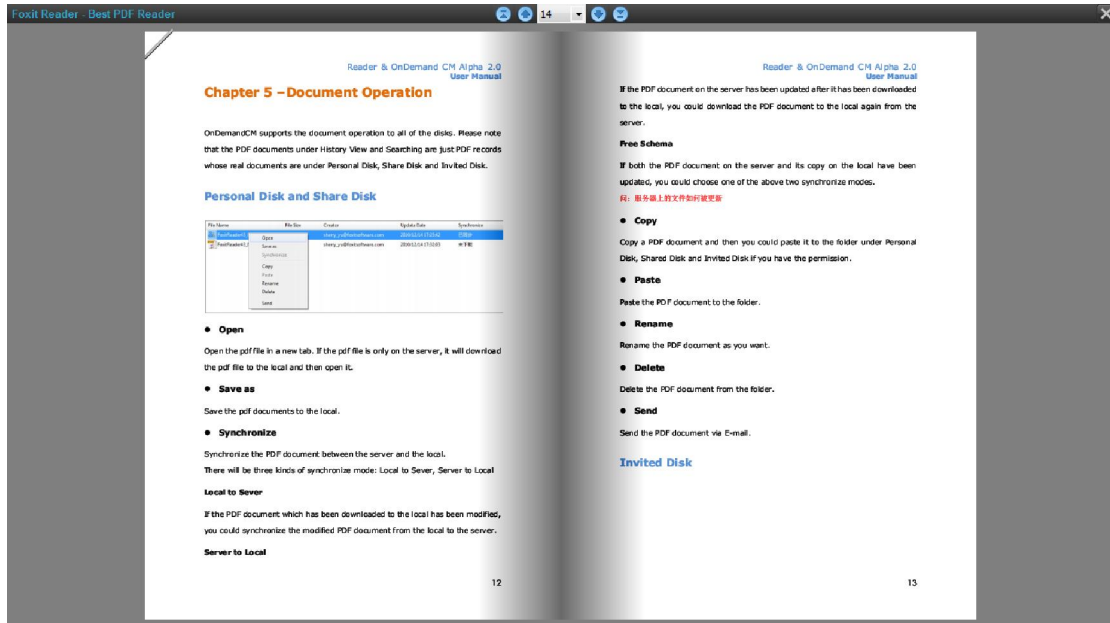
Foxit Reader - Best PDF Reader

14

Reader & OnDemand CM Alpha 2.0
User Manual

Chapter 5 –Document Operation

OnDemandCM supports the document operation to all of the disks. Please note that the PDF documents under History View and Searching are just PDF records whose real documents are under Personal Disk, Share Disk and Invited Disk.

Personal Disk and Share Disk

| File Name | File Size | Creator | Update Date | Synchronize |
|---|---|---|---|---|
| FoxitReader4... | | sherry_yu@foxitsoftware.com | 2010-12-14 17:02:42 | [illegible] |
| FoxitReader4.2... | | sherry_yu@foxitsoftware.com | 2010-12-14 17:02:03 | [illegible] |

Open
Save as
Synchronize
Copy
Paste
Rename
Delete
Send

● Open

Open the pdf file in a new tab. If the pdf file is only on the server, it will download the pdf file to the local and then open it.

● Save as

Save the pdf documents to the local.

● Synchronize

Synchronize the PDF document between the server and the local.
There will be three kinds of synchronize mode: Local to Sever, Server to Local

Local to Sever

If the PDF document which has been downloaded to the local has been modified, you could synchronize the modified PDF document from the local to the server.

Server to Local

12

Reader & OnDemand CM Alpha 2.0
User Manual

If the PDF document on the server has been updated after it has been downloaded to the local, you could download the PDF document to the local again from the server.

Free Schema

If both the PDF document on the server and its copy on the local have been updated, you could choose one of the above two synchronize modes.
问：服务器上的文件如何被更新

● Copy

Copy a PDF document and then you could paste it to the folder under Personal Disk, Shared Disk and Invited Disk if you have the permission.

● Paste

Paste the PDF document to the folder.

● Rename

Rename the PDF document as you want.

● Delete

Delete the PDF document from the folder.

● Send

Send the PDF document via E-mail.

Invited Disk

13